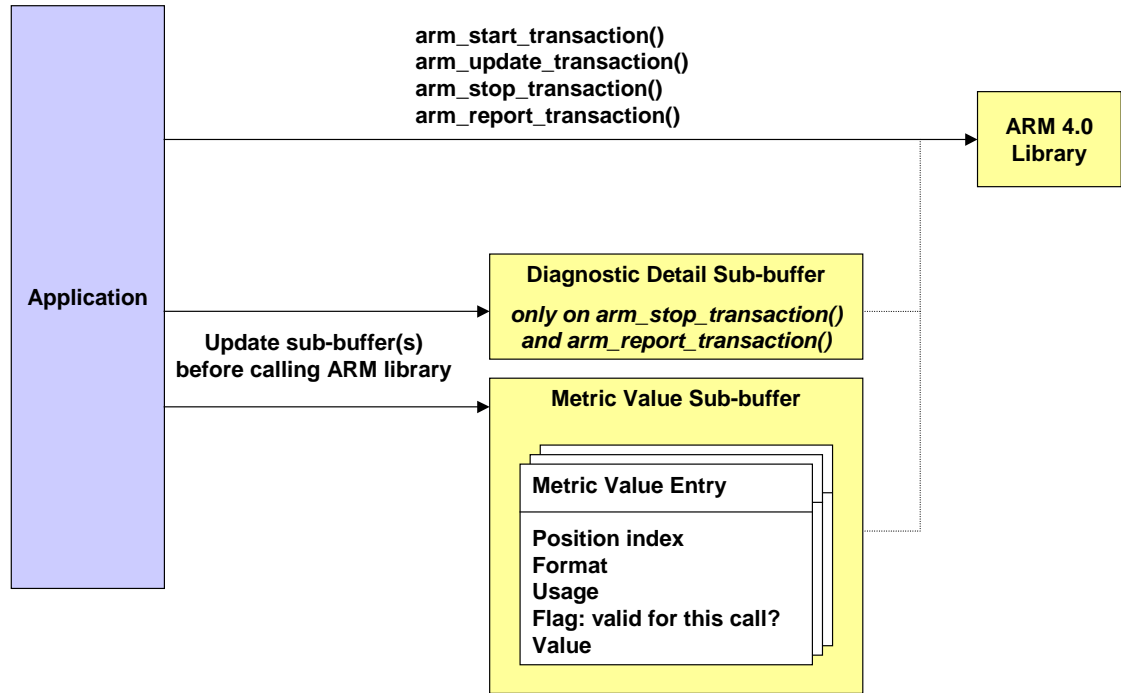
arm_start_transaction()
arm_update_transaction()
arm_stop_transaction()
arm_report_transaction()

ARM 4.0 Library

Application

Diagnostic Detail Sub-buffer

only on arm_stop_transaction() and arm_report_transaction()

Update sub-buffer(s) before calling ARM library

Metric Value Sub-buffer

Metric Value Entry

Position index
Format
Usage
Flag: valid for this call?
Value